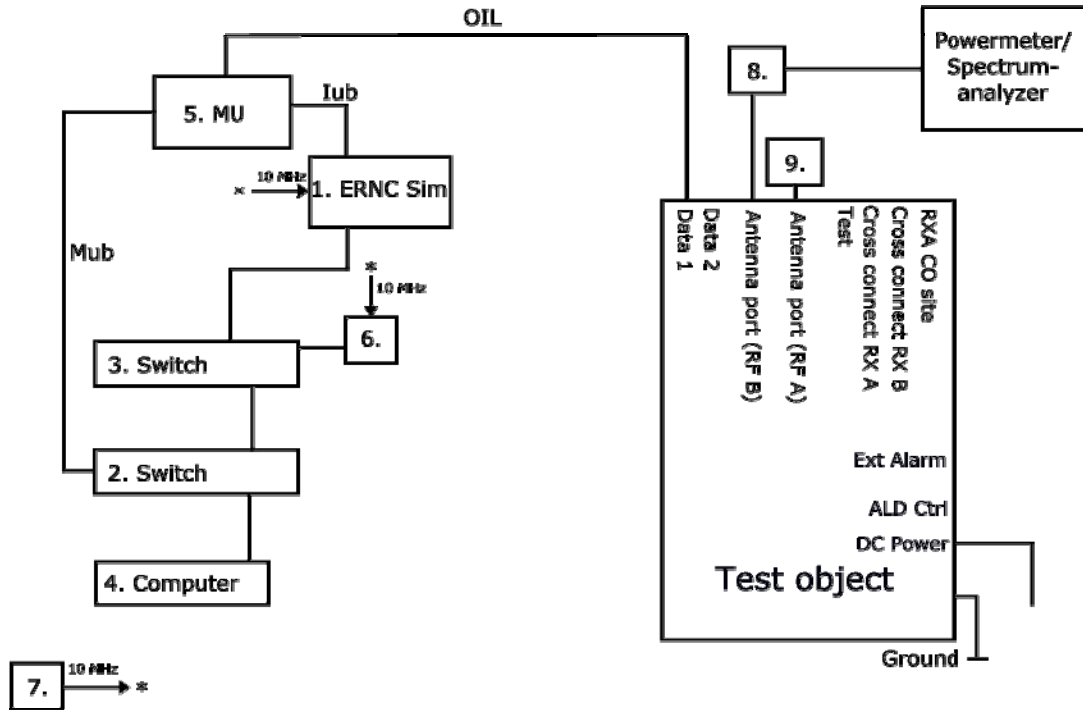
OIL

Powermeter/ Spectrum-analyzer

8.

5. MU

Iub

9.

* 10 MHz 1. ERNC Sim

Mub

* 10 MHz

6.

3. Switch

2. Switch

4. Computer

Data 1
Data 2
Antenna port (RF B)
Antenna port (RF A)
Test
Cross connect RX A
Cross connect RX B
RXA CO site

Ext Alarm

ALD Ctrl

DC Power

Test object

Ground

7. 10 MHz *